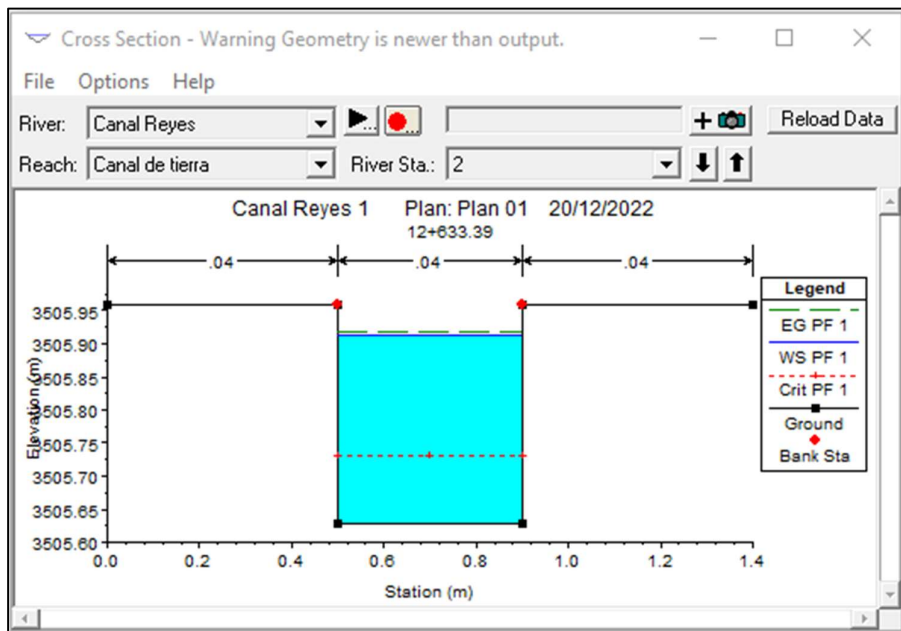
Cross Section - Warning Geometry is newer than output.

File Options Help

River: Canal Reyes

Reload Data

Reach: Canal de tierra River Sta.: 2

Canal Reyes 1 Plan: Plan 01 20/12/2022
12+633.39

.04 .04 .04

Legend
EG PF 1
WS PF 1
Crit PF 1
Ground
Bank Sta

Elevation (m)
3505.95
3505.90
3505.85
3505.80
3505.75
3505.70
3505.65
3505.60

0.0 0.2 0.4 0.6 0.8 1.0 1.2 1.4
Station (m)